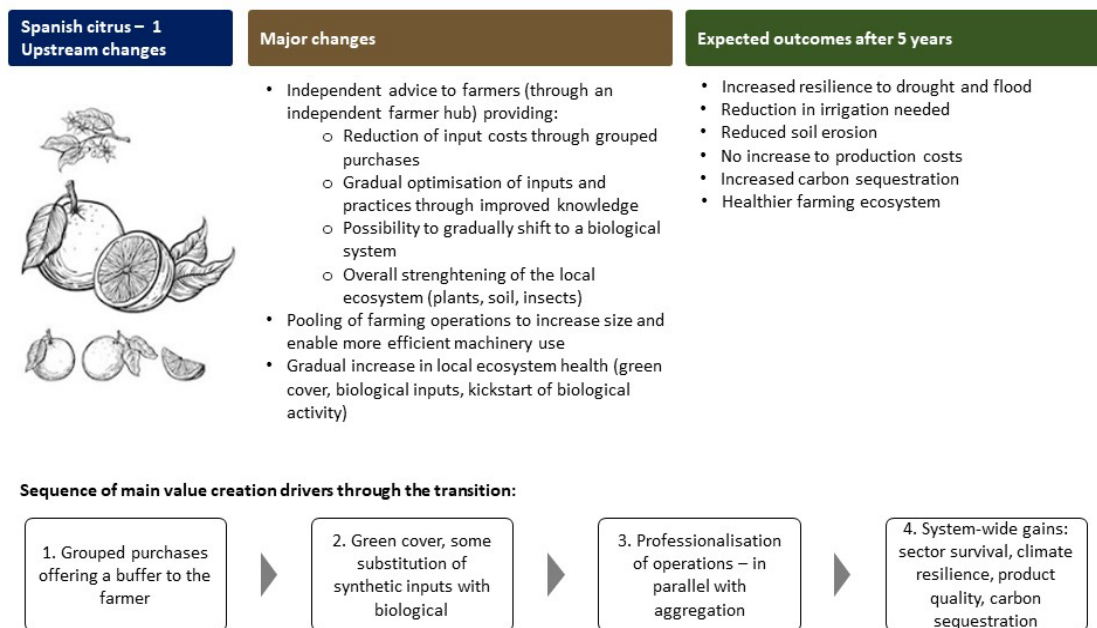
Spanish citrus – 1
Upstream changes

Major changes

- Independent advice to farmers (through an independent farmer hub) providing:
  - Reduction of input costs through grouped purchases
  - Gradual optimisation of inputs and practices through improved knowledge
  - Possibility to gradually shift to a biological system
  - Overall strenghtening of the local ecosystem (plants, soil, insects)
- Pooling of farming operations to increase size and enable more efficient machinery use
- Gradual increase in local ecosystem health (green cover, biological inputs, kickstart of biological activity)

Expected outcomes after 5 years

- Increased resilience to drought and flood
- Reduction in irrigation needed
- Reduced soil erosion
- No increase to production costs
- Increased carbon sequestration
- Healthier farming ecosystem

Sequence of main value creation drivers through the transition:

1. Grouped purchases offering a buffer to the farmer

2. Green cover, some substitution of synthetic inputs with biological

3. Professionalisation of operations – in parallel with aggregation

4. System-wide gains: sector survival, climate resilience, product quality, carbon sequestration